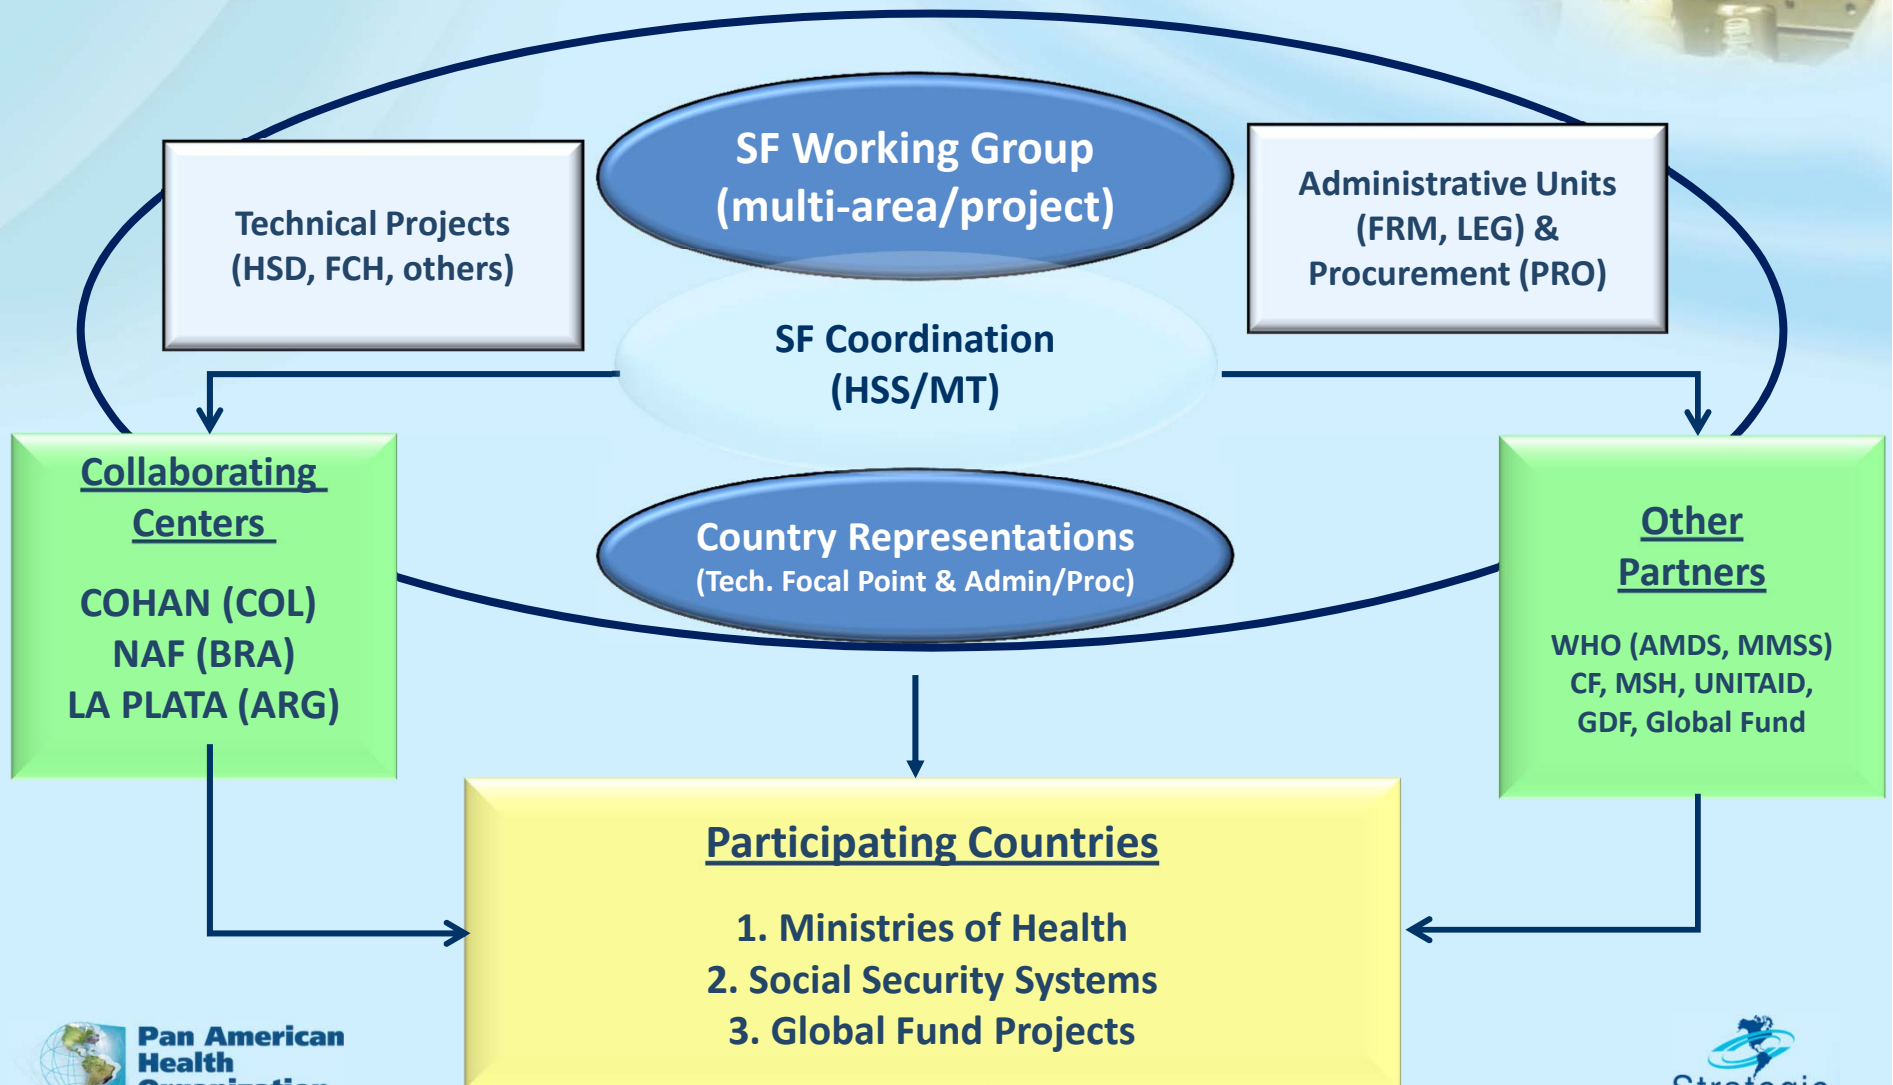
SF Working Group
(multi-area/project)

Technical Projects
(HSD, FCH, others)

Administrative Units
(FRM, LEG) &
Procurement (PRO)

SF Coordination
(HSS/MT)

Collaborating Centers

COHAN (COL)
NAF (BRA)
LA PLATA (ARG)

Country Representations
(Tech. Focal Point & Admin/Proc)

Other Partners

WHO (AMDS, MMSS)
CF, MSH, UNITAID,
GDF, Global Fund

Participating Countries

1. Ministries of Health
2. Social Security Systems
3. Global Fund Projects

Pan American
Health
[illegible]

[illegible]